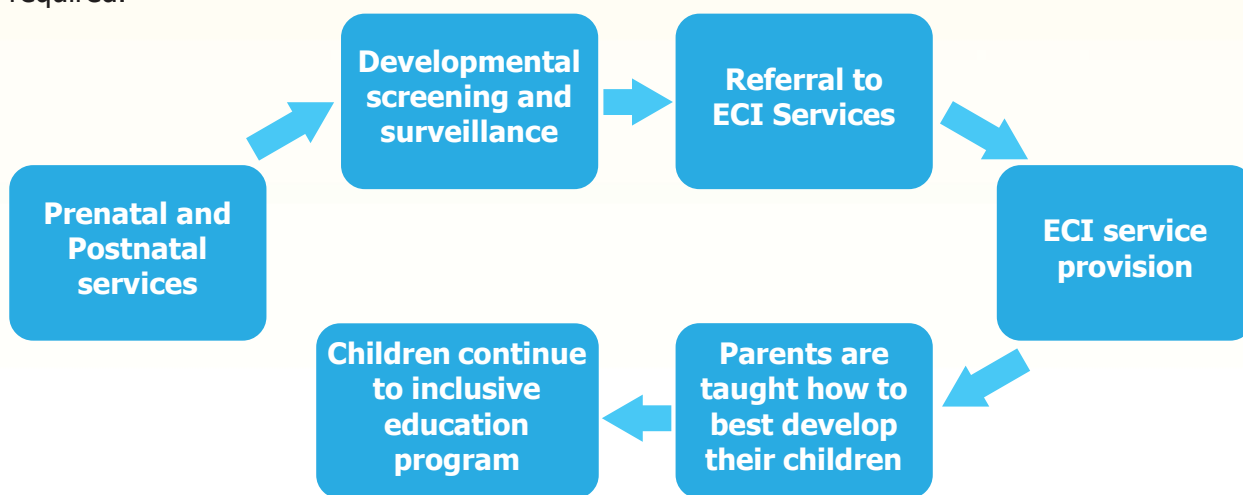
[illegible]

Prenatal and Postnatal services

Developmental screening and surveillance

Referral to ECI Services

ECI service provision

Parents are taught how to best develop their children

Children continue to inclusive education program